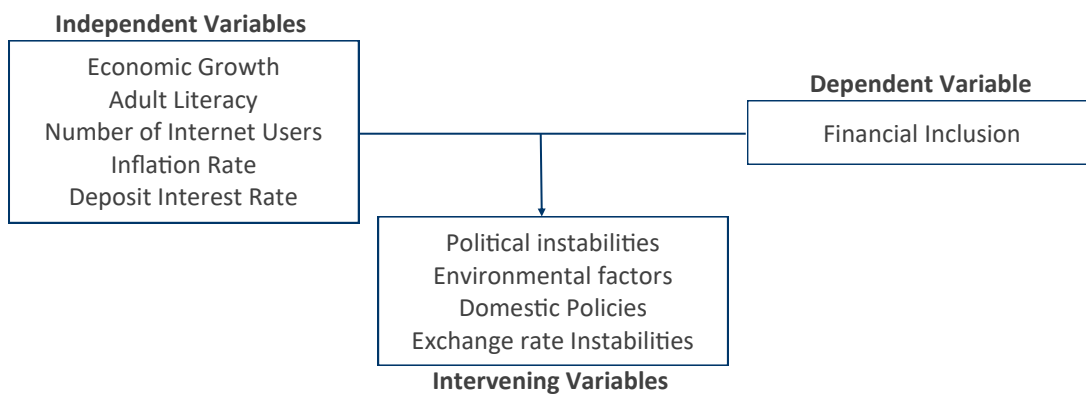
**Independent Variables**

Economic Growth
Adult Literacy
Number of Internet Users
Inflation Rate
Deposit Interest Rate

**Dependent Variable**

Financial Inclusion

Political instabilities
Environmental factors
Domestic Policies
Exchange rate Instabilities

**Intervening Variables**